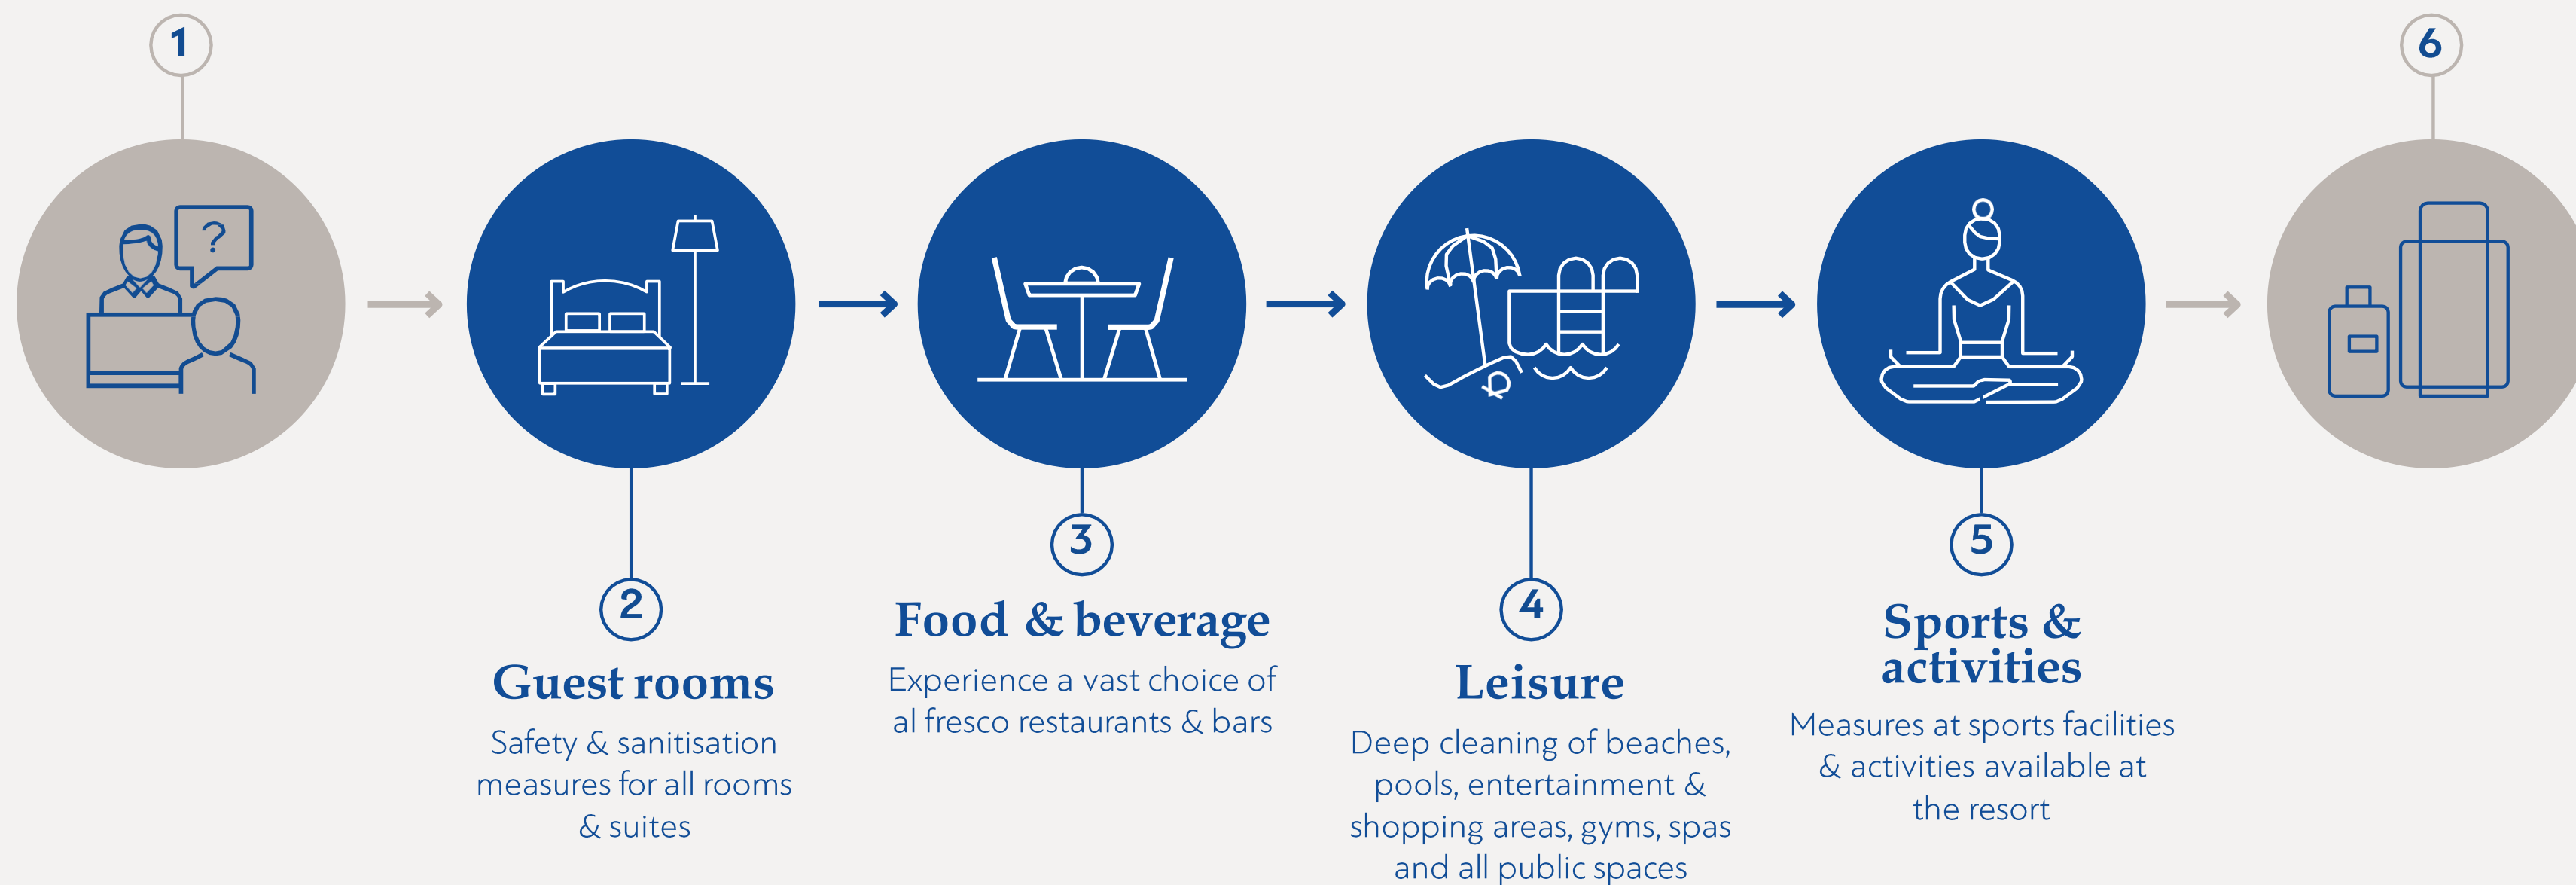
1

6

2

Guest rooms

Safety & sanitisation measures for all rooms & suites

3

Food & beverage

Experience a vast choice of al fresco restaurants & bars

4

Leisure

Deep cleaning of beaches, pools, entertainment & shopping areas, gyms, spas and all public spaces

5

Sports & activities

Measures at sports facilities & activities available at the resort